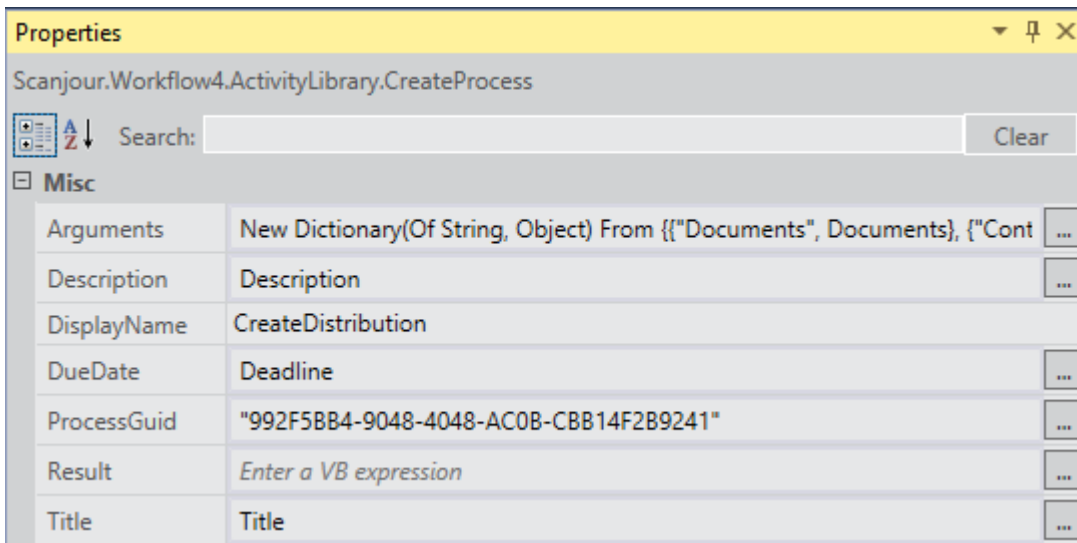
Properties

Scanjour.Workflow4.ActivityLibrary.CreateProcess

Search: Clear

Misc

| | | |
|---|---|---|
| Arguments | New Dictionary(Of String, Object) From {{"Documents", Documents}, {"Cont | ... |
| Description | Description | ... |
| DisplayName | CreateDistribution | |
| DueDate | Deadline | ... |
| ProcessGuid | "992F5BB4-9048-4048-AC0B-CBB14F2B9241" | ... |
| Result | Enter a VB expression | ... |
| Title | Title | ... |